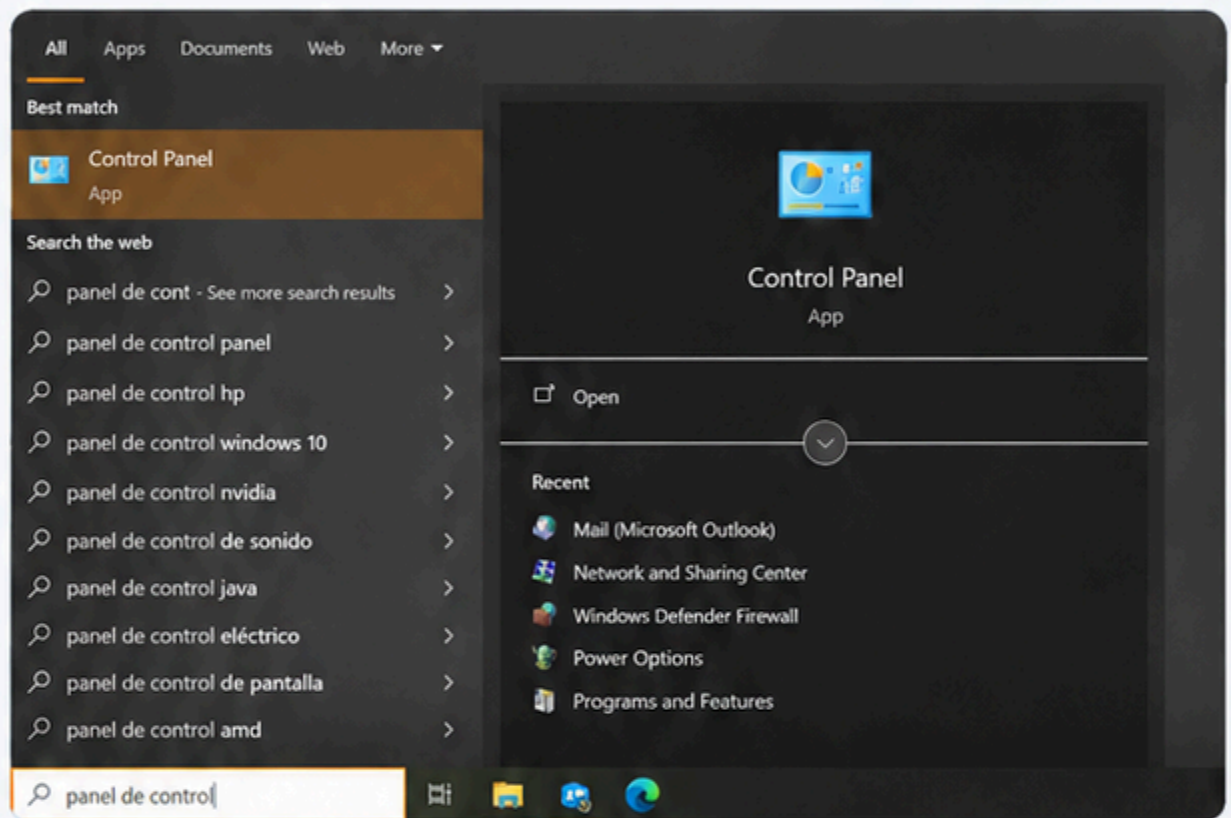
All Apps Documents Web More

Best match

Control Panel
App

Search the web

panel de cont - See more search results

panel de control panel

panel de control hp

panel de control windows 10

panel de control nvidia

panel de control de sonido

panel de control java

panel de control eléctrico

panel de control de pantalla

panel de control amd

Control Panel
App

Open

Recent

Mail (Microsoft Outlook)

Network and Sharing Center

Windows Defender Firewall

Power Options

Programs and Features

panel de control